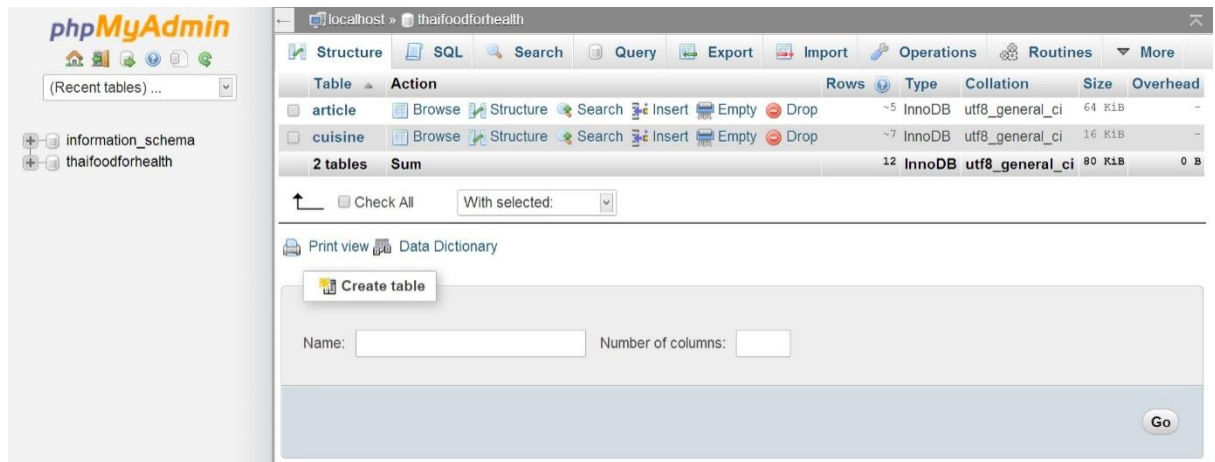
phpMyAdmin

(Recent tables) ...

information_schema
thaifoodforhealth

localhost » thaifoodforhealth

Structure SQL Search Query Export Import Operations Routines More

| Table | Action | Rows | Type | Collation | Size | Overhead |
|---|---|---|---|---|---|---|
| article | Browse Structure Search Insert Empty Drop | ~5 | InnoDB | utf8_general_ci | 64 KiB | - |
| cuisine | Browse Structure Search Insert Empty Drop | ~7 | InnoDB | utf8_general_ci | 16 KiB | - |
| 2 tables | Sum | 12 | InnoDB | utf8_general_ci | 80 KiB | 0 B |

Check All With selected:

Print view Data Dictionary

Create table

Name: Number of columns:

Go